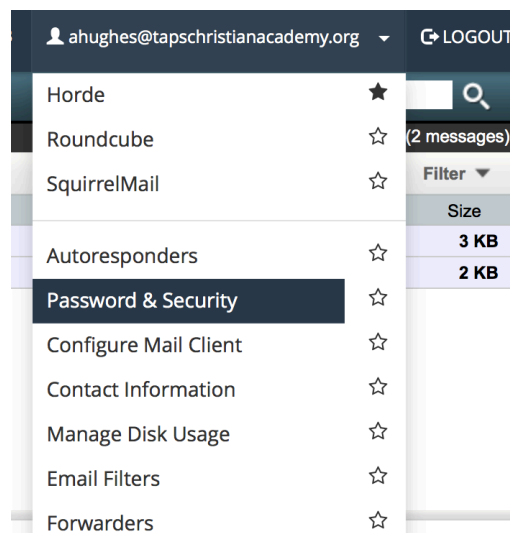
ahughes@tapschristianacademy.org

LOGOUT

Horde

Roundcube

SquirrelMail

Autoresponders

Password & Security

Configure Mail Client

Contact Information

Manage Disk Usage

Email Filters

Forwarders

(2 messages)

Filter

Size

3 KB

2 KB